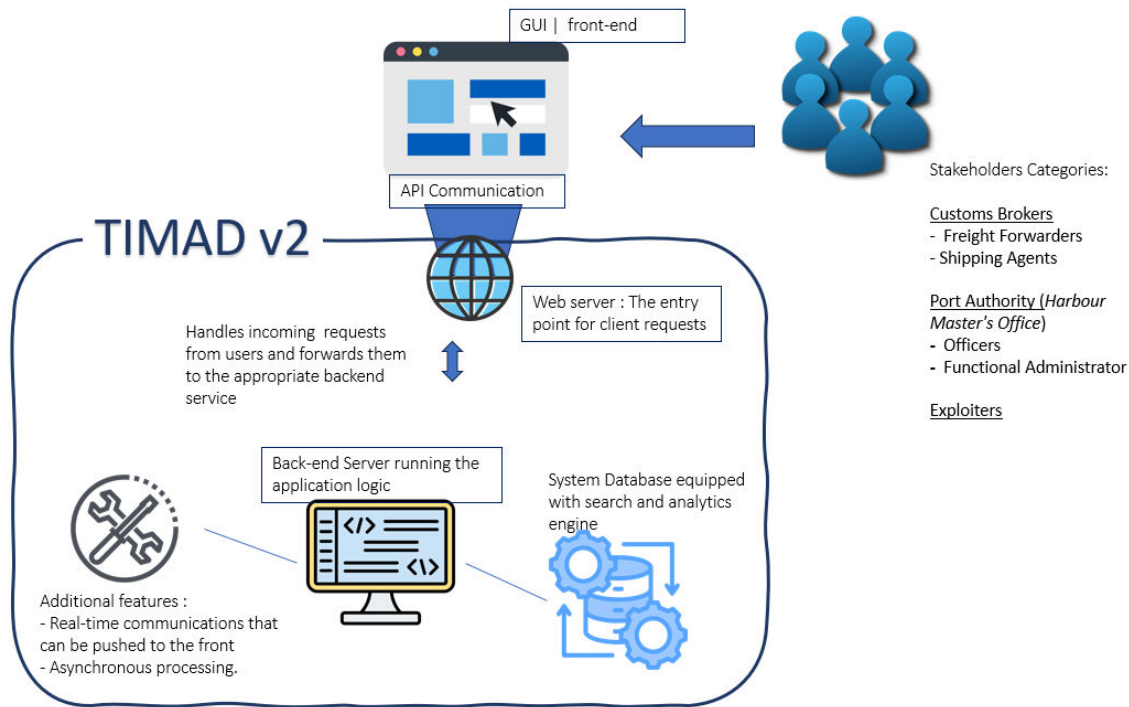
GUI | front-end

API Communication

TIMAD v2

Stakeholders Categories:

Customs Brokers
- Freight Forwarders
- Shipping Agents

Port Authority (*Harbour Master's Office*)
- Officers
- Functional Administrator

Exploiters

Web server : The entry point for client requests

Handles incoming requests from users and forwards them to the appropriate backend service

Back-end Server running the application logic

System Database equipped with search and analytics engine

</>

</>

Additional features :
- Real-time communications that can be pushed to the front
- Asynchronous processing.